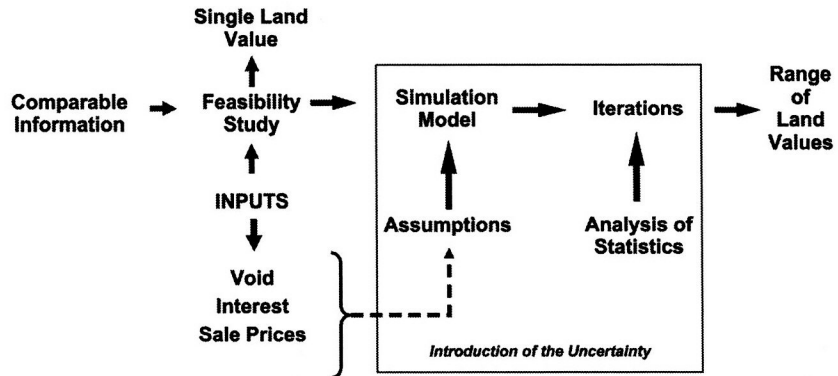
Single Land Value

Comparable Information

Feasibility Study

INPUTS

Void
Interest
Sale Prices

Simulation Model

Iterations

Assumptions

Analysis of Statistics

Introduction of the Uncertainty

Range of Land Values